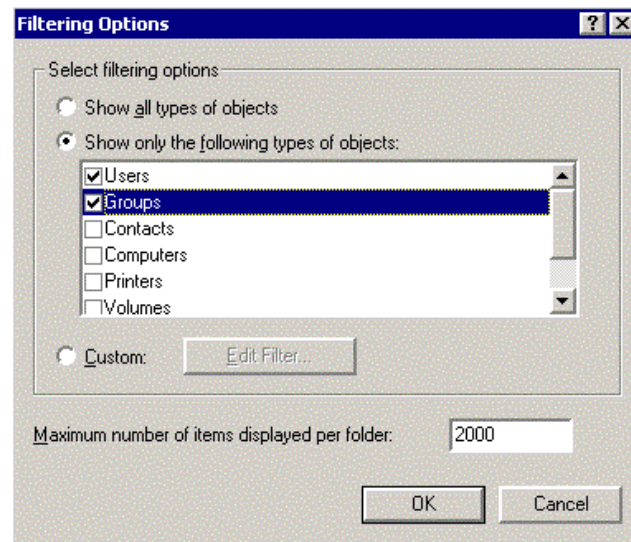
Filtering Options

? X

Select filtering options

Show all types of objects

Show only the following types of objects:

Users
Groups
Contacts
Computers
Printers
Volumes

Custom:

Edit Filter...

Maximum number of items displayed per folder:

2000

OK

Cancel